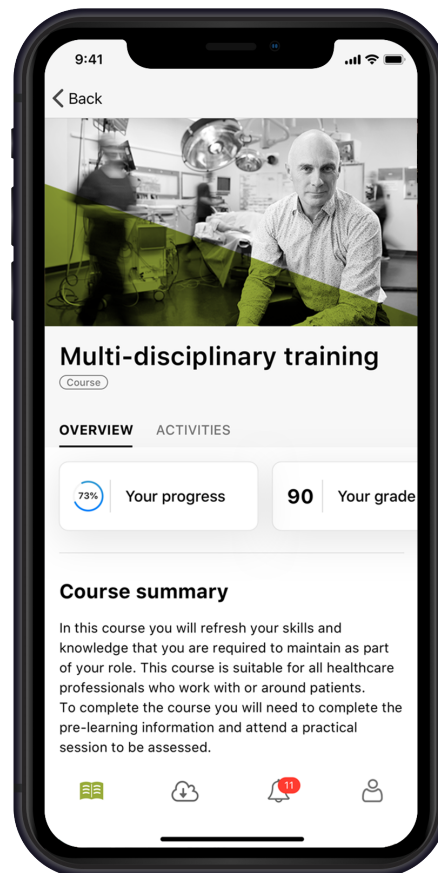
9:41

Back

Multi-disciplinary training

Course

OVERVIEW ACTIVITIES

73% Your progress

90 Your grade

Course summary

In this course you will refresh your skills and knowledge that you are required to maintain as part of your role. This course is suitable for all healthcare professionals who work with or around patients.
To complete the course you will need to complete the pre-learning information and attend a practical session to be assessed.

11